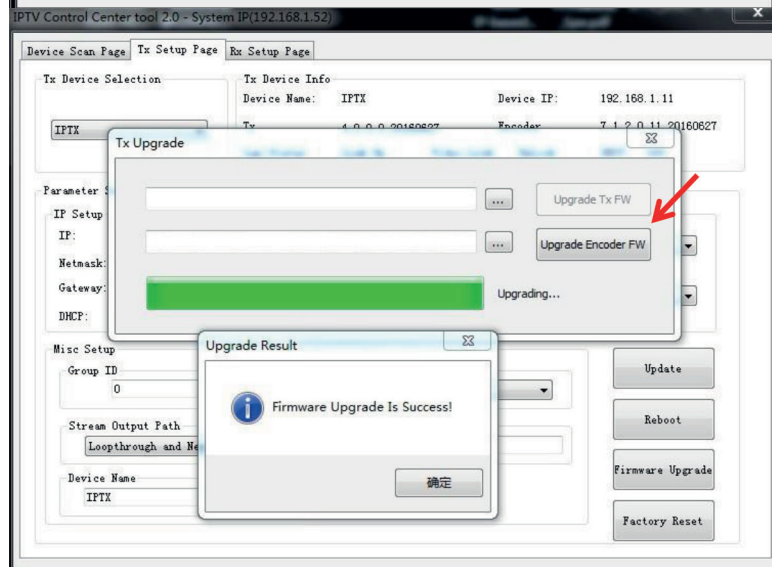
IPTV Control Center tool 2.0 - System IP(192.168.1.52)

Device Scan Page | Tx Setup Page | Rx Setup Page

Tx Device Selection

IPTX

Tx Device Info

Device Name: IPTX

Device IP: 192.168.1.11

Tx 4.0.0.0_20160627

Encoder 7.1.2.0.11_20160627

Parameter S

IP Setup

IP:

Netmask:

Gateway:

DHCP:

Misc Setup

Group ID

0

Stream Output Path

Loopthrough and Ne

Device Name

IPTX

Tx Upgrade

...

Upgrade Tx FW

...

Upgrade Encoder FW

Upgrading...

Upgrade Result

Firmware Upgrade Is Success!

确定

Update

Reboot

Firmware Upgrade

Factory Reset